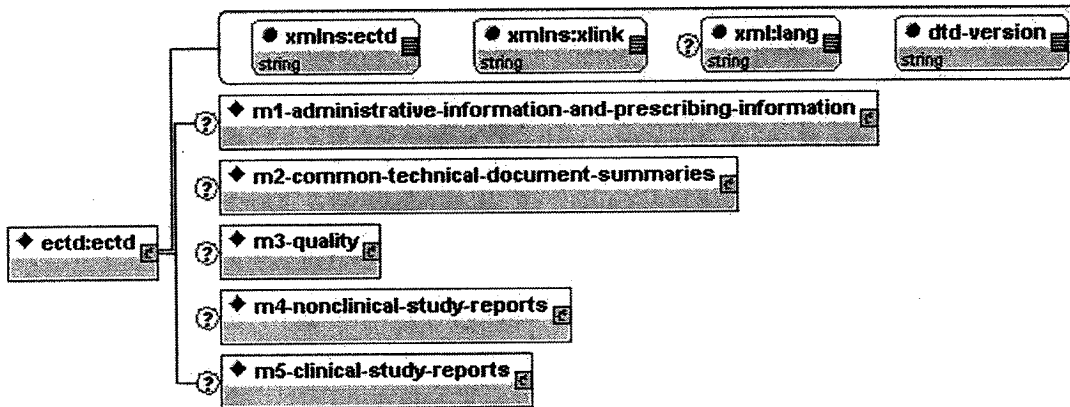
xmlns:ectd
string

xmlns:xlink
string

?

xml:lang
string

dtd-version
string

ectd:ectd

?
m1-administrative-information-and-prescribing-information

?
m2-common-technical-document-summaries

?
m3-quality

?
m4-nonclinical-study-reports

?
m5-clinical-study-reports